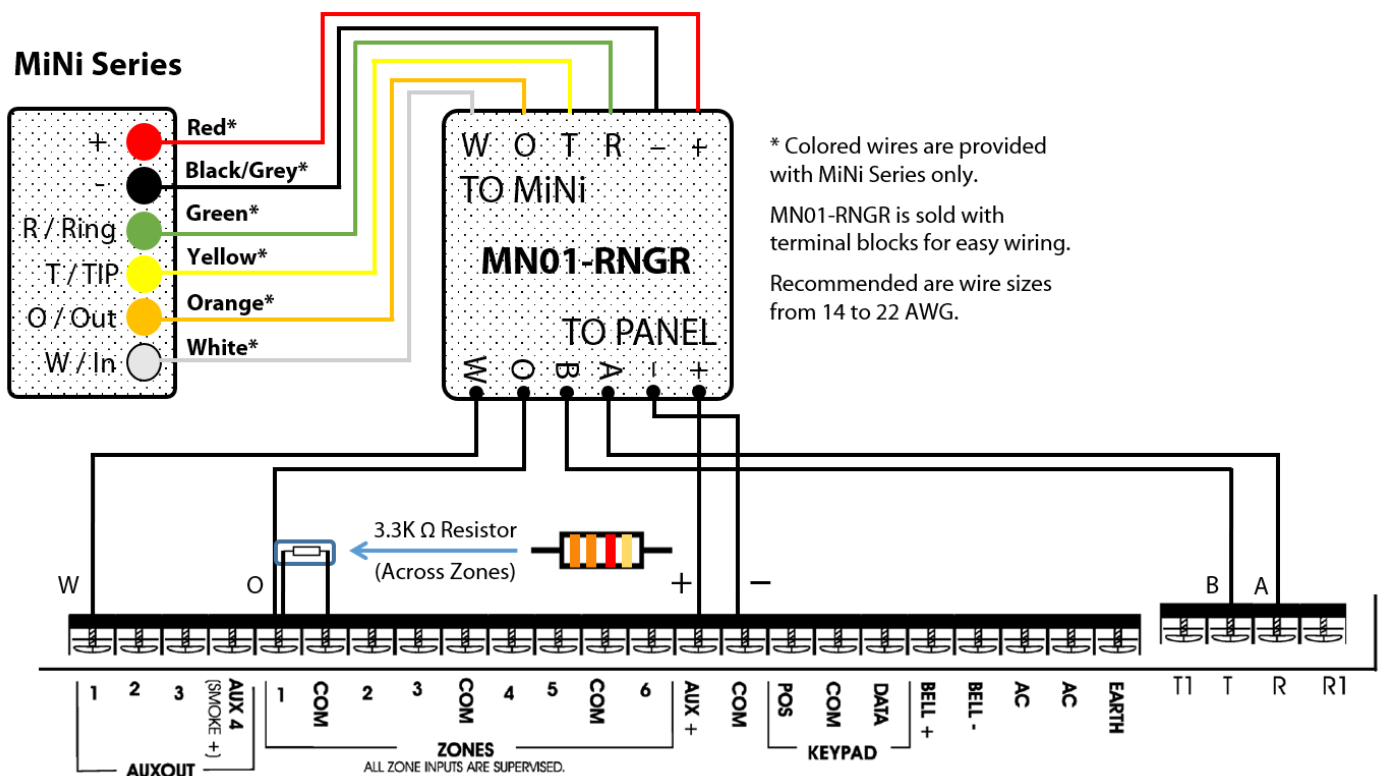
MiNi Series

+
-
R / Ring
T / TIP
O / Out
W / In

Red*
Black/Grey*
Green*
Yellow*
Orange*
White*

W O T R – +
TO MiNi

MN01-RNGR

TO PANEL
W O B A - +

* Colored wires are provided with MiNi Series only.

MN01-RNGR is sold with terminal blocks for easy wiring.

Recommended are wire sizes from 14 to 22 AWG.

3.3K Ω Resistor
(Across Zones)

W
O
+
–
B A

1 2 3 AUX 4 (SMOKE +) 1 COM 2 3 COM 4 5 COM 6 AUX + COM POS COM DATA BELL + BELL - AC AC EARTH

T1 T R R1

AUXOUT
ZONES
ALL ZONE INPUTS ARE SUPERVISED.
KEYPAD